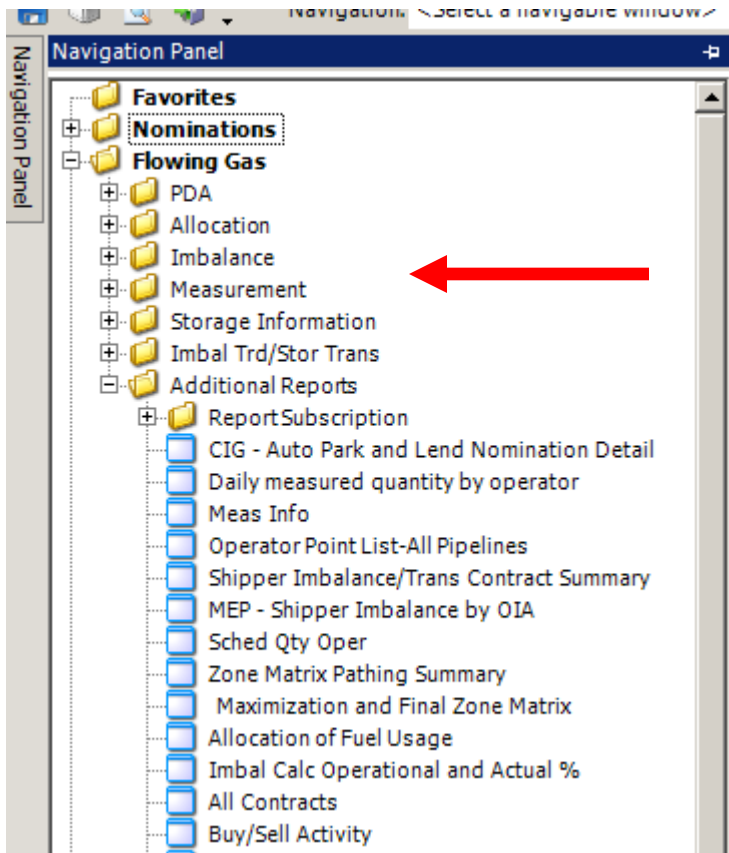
Navigation: <Select a navigable window>
Navigation Panel
Navigation Panel
Favorites
Nominations
Flowing Gas
PDA
Allocation
Imbalance
Measurement
Storage Information
Imbal Trd/Stor Trans
Additional Reports
Report Subscription
CIG - Auto Park and Lend Nomination Detail
Daily measured quantity by operator
Meas Info
Operator Point List-All Pipelines
Shipper Imbalance/Trans Contract Summary
MEP - Shipper Imbalance by OIA
Sched Qty Oper
Zone Matrix Pathing Summary
Maximization and Final Zone Matrix
Allocation of Fuel Usage
Imbal Calc Operational and Actual %
All Contracts
Buy/Sell Activity